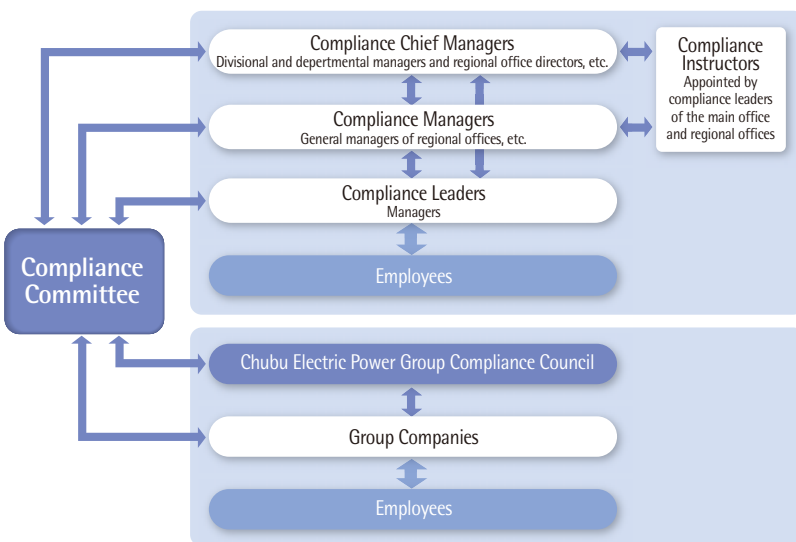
Compliance Chief Managers
Divisional and depertmental managers and regional office directors, etc.

Compliance Instructors
Appointed by compliance leaders of the main office and regional offices

Compliance Managers
General managers of regional offices, etc.

Compliance Leaders
Managers

Employees

Compliance Committee

Chubu Electric Power Group Compliance Council

Group Companies

Employees